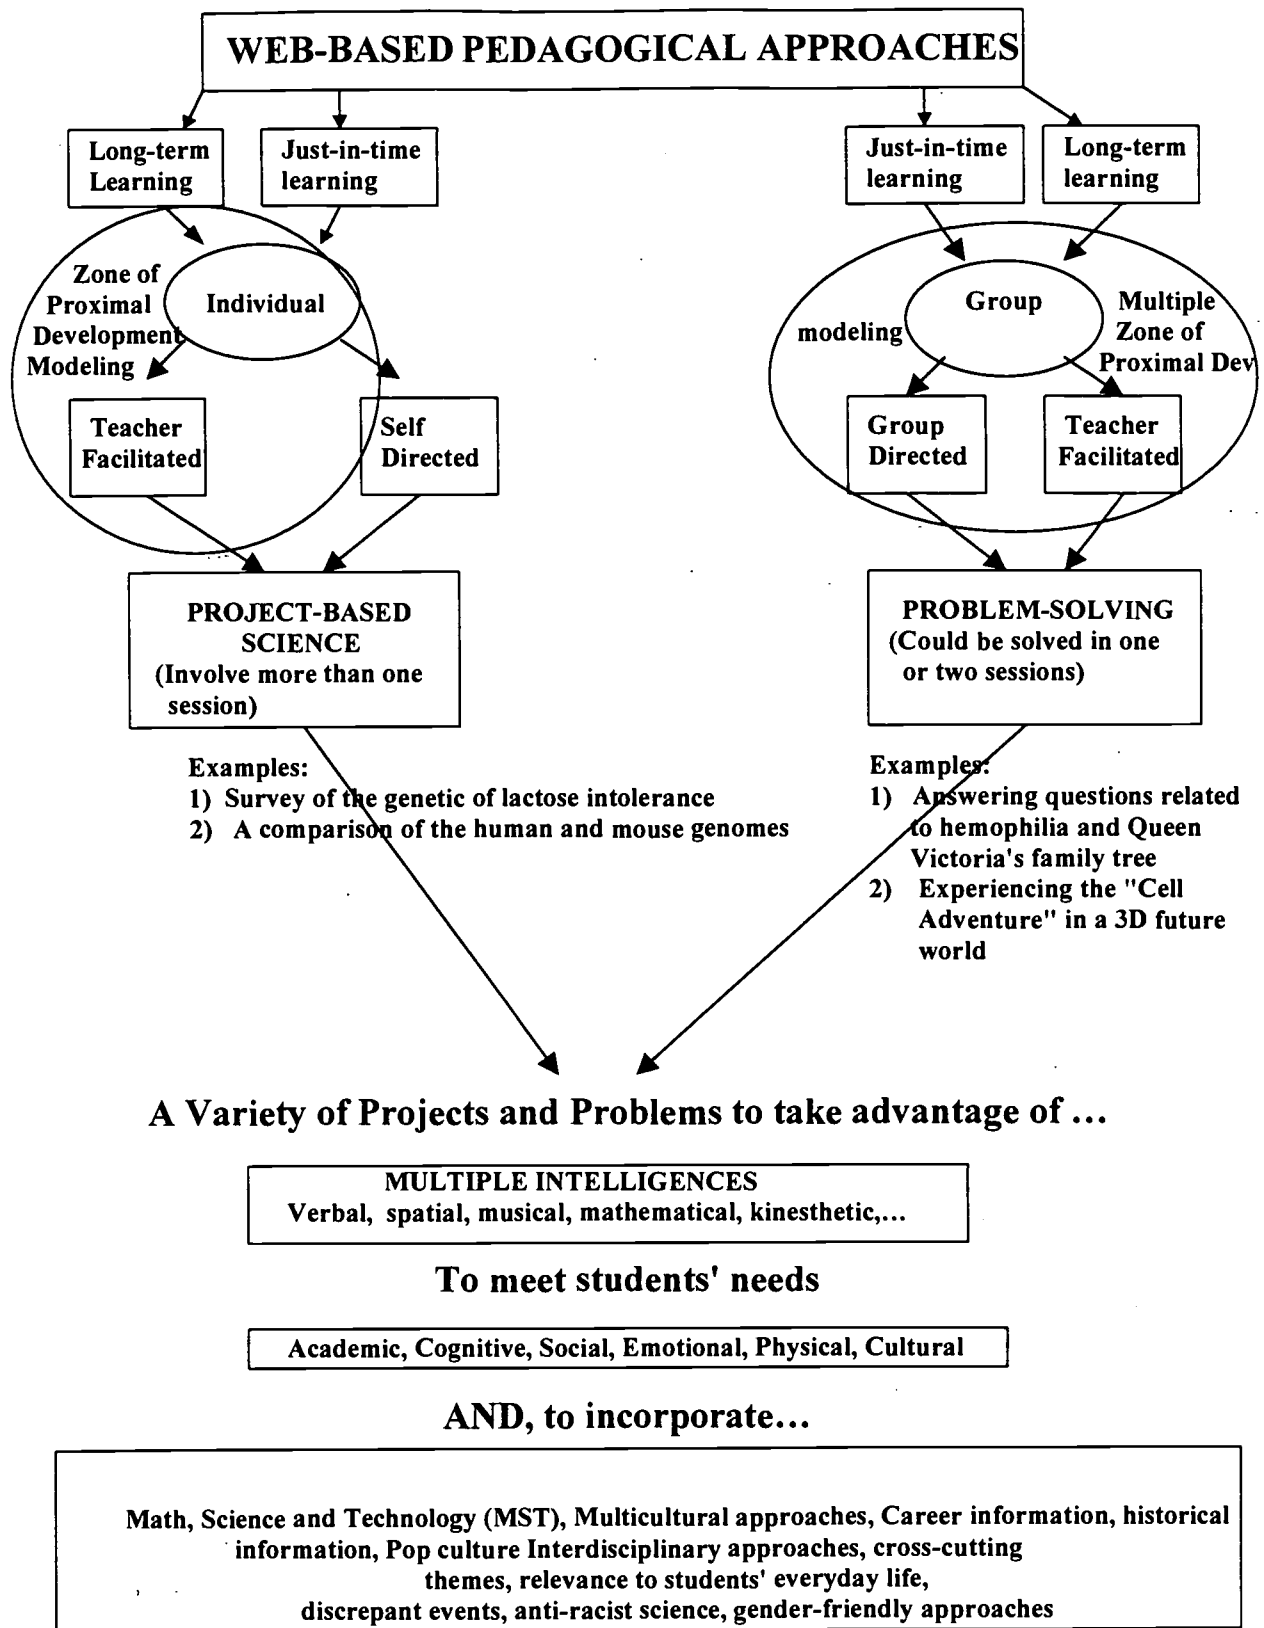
WEB-BASED PEDAGOGICAL APPROACHES

Long-term Learning

Just-in-time learning

Just-in-time learning

Long-term learning

Zone of Proximal Development Modeling

Individual

Teacher Facilitated

Self Directed

modeling

Group

Multiple Zone of Proximal Dev

Group Directed

Teacher Facilitated

PROJECT-BASED SCIENCE (Involve more than one session)

PROBLEM-SOLVING (Could be solved in one or two sessions)

Examples:
1) Survey of the genetic of lactose intolerance
2) A comparison of the human and mouse genomes

Examples:
1) Answering questions related to hemophilia and Queen Victoria's family tree
2) Experiencing the "Cell Adventure" in a 3D future world

A Variety of Projects and Problems to take advantage of ...

MULTIPLE INTELLIGENCES
Verbal, spatial, musical, mathematical, kinesthetic,...

To meet students' needs

Academic, Cognitive, Social, Emotional, Physical, Cultural

AND, to incorporate...

Math, Science and Technology (MST), Multicultural approaches, Career information, historical information, Pop culture Interdisciplinary approaches, cross-cutting themes, relevance to students' everyday life, discrepant events, anti-racist science, gender-friendly approaches